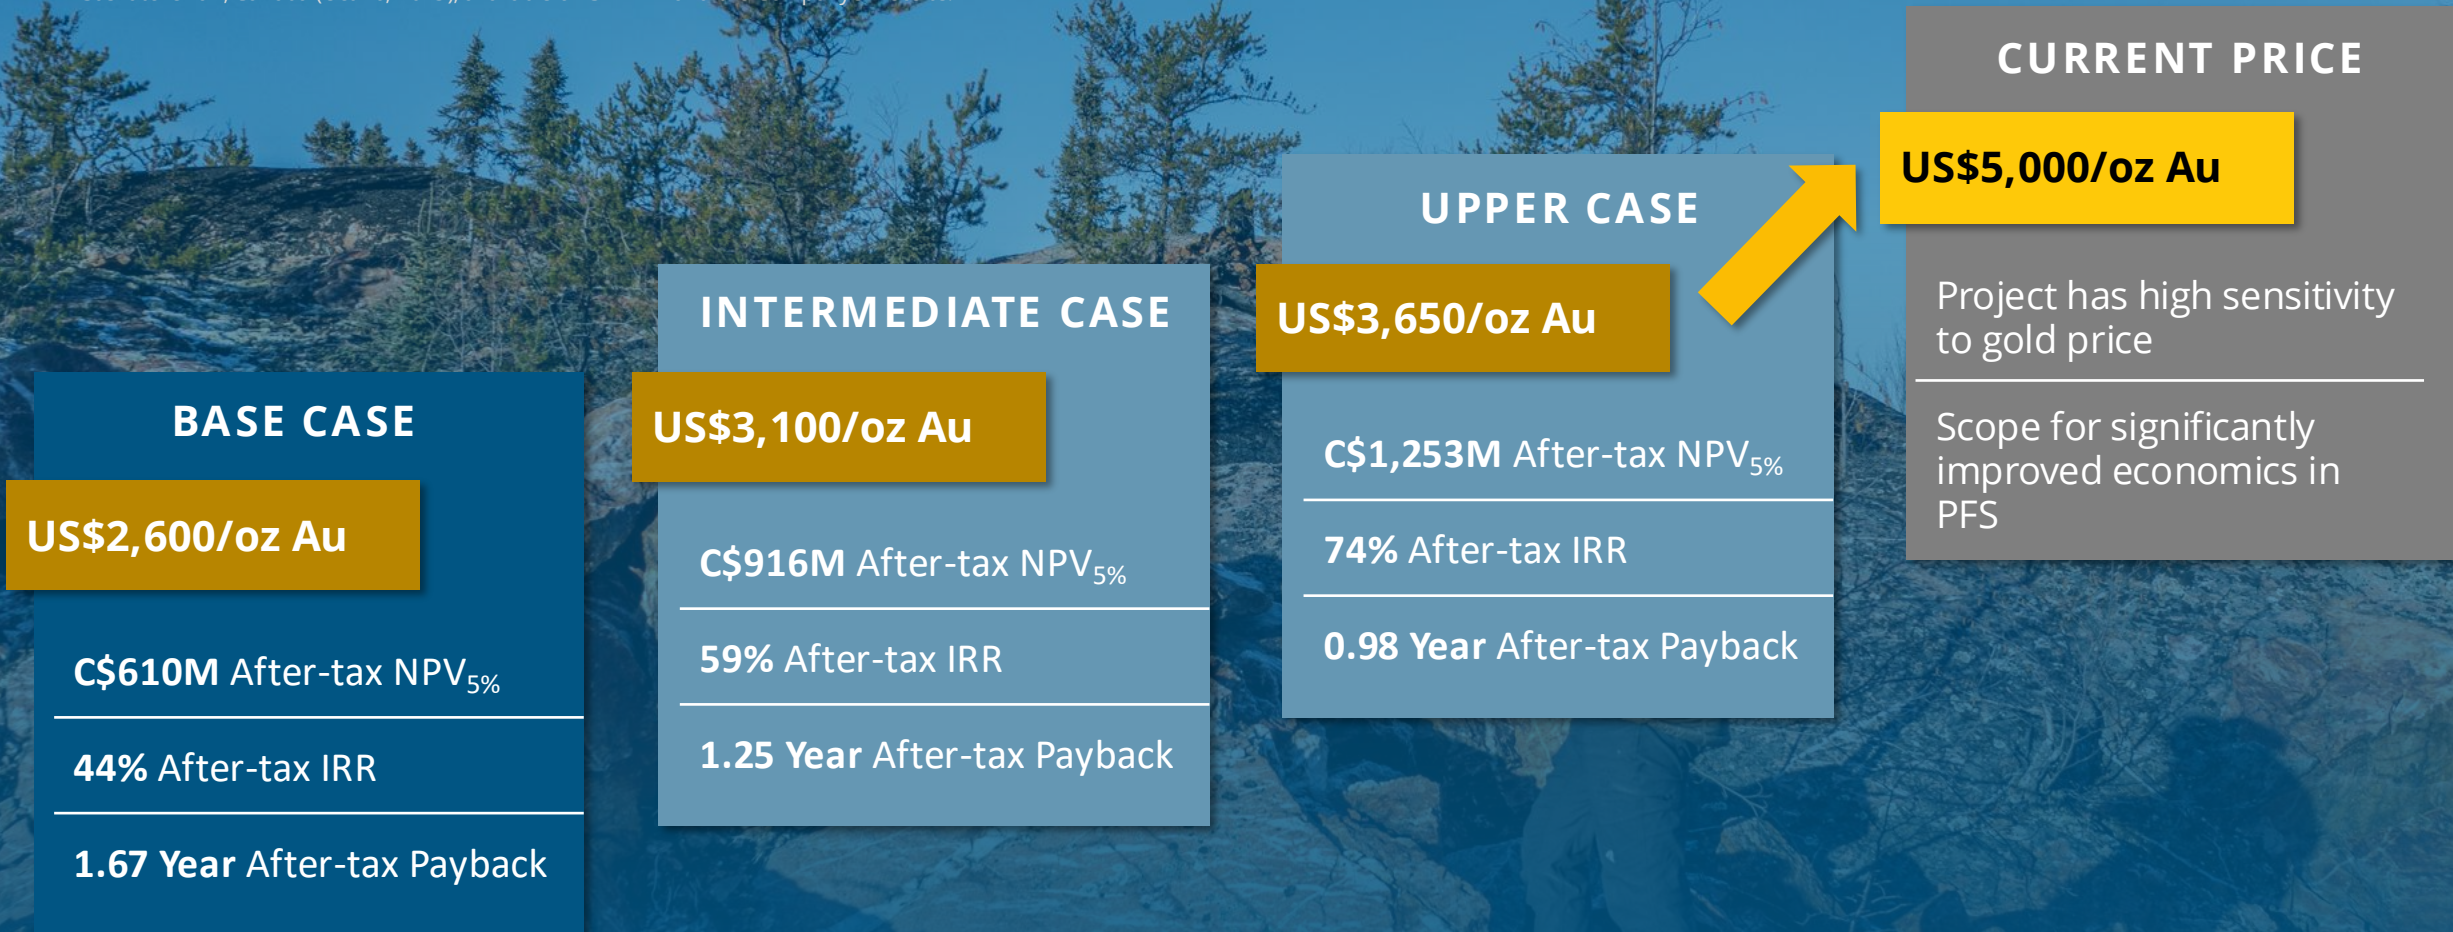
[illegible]

BASE CASE

US$2,600/oz Au

C$610M After-tax NPV$_{5\%}$

44% After-tax IRR

1.67 Year After-tax Payback

INTERMEDIATE CASE

US$3,100/oz Au

C$916M After-tax NPV$_{5\%}$

59% After-tax IRR

1.25 Year After-tax Payback

UPPER CASE

US$3,650/oz Au

C$1,253M After-tax NPV$_{5\%}$

74% After-tax IRR

0.98 Year After-tax Payback

CURRENT PRICE

US$5,000/oz Au

Project has high sensitivity to gold price

Scope for significantly improved economics in PFS